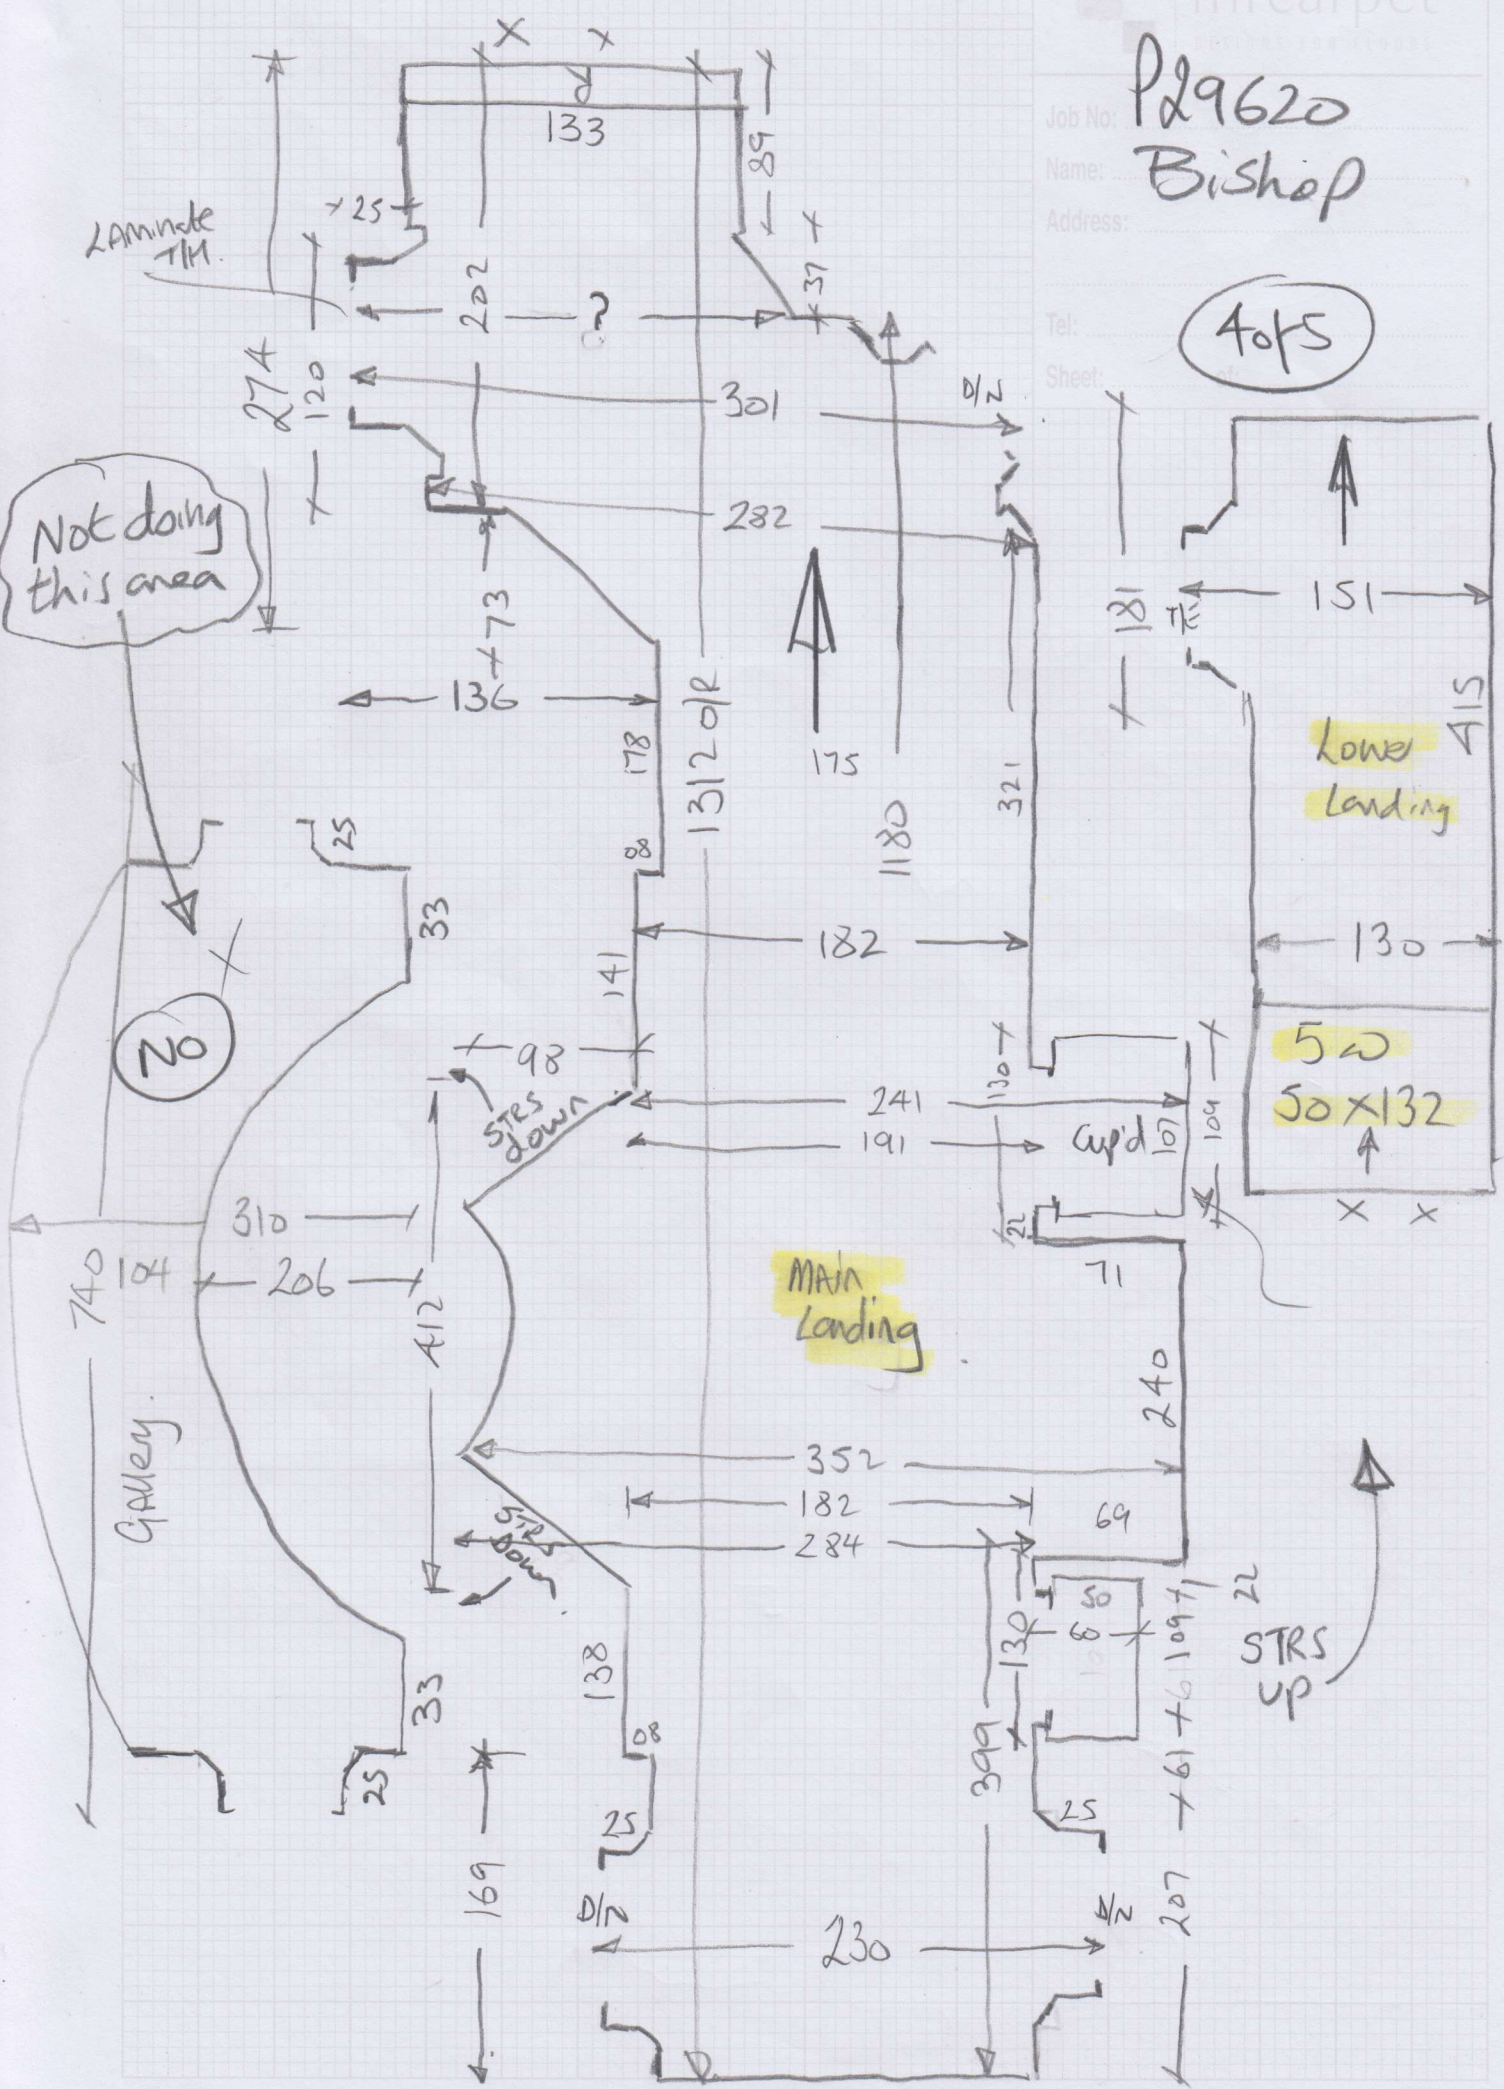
Job No: P29620
Name: Bishop
Address:
Tel:
Sheet: 4 of 5

133
89
25
Laminate T/M
202
?
37
274
120
301
D/N
282
Not doing this area
73
136
181
151
178
1312 O/R
175
1180
321
Lower Landing
415
25
08
33
182
130
141
NO
98
5W
50 x 132
STRS down
241
130
191
Cup'd
107
109
310
21
740
104
206
71
Main Landing
412
240
Gallery
352
182
69
STRS down
284
50
22
130
60
109
STRS up
138
33
08
399
61
61
25
25
25
169
D/N
230
D/N
207